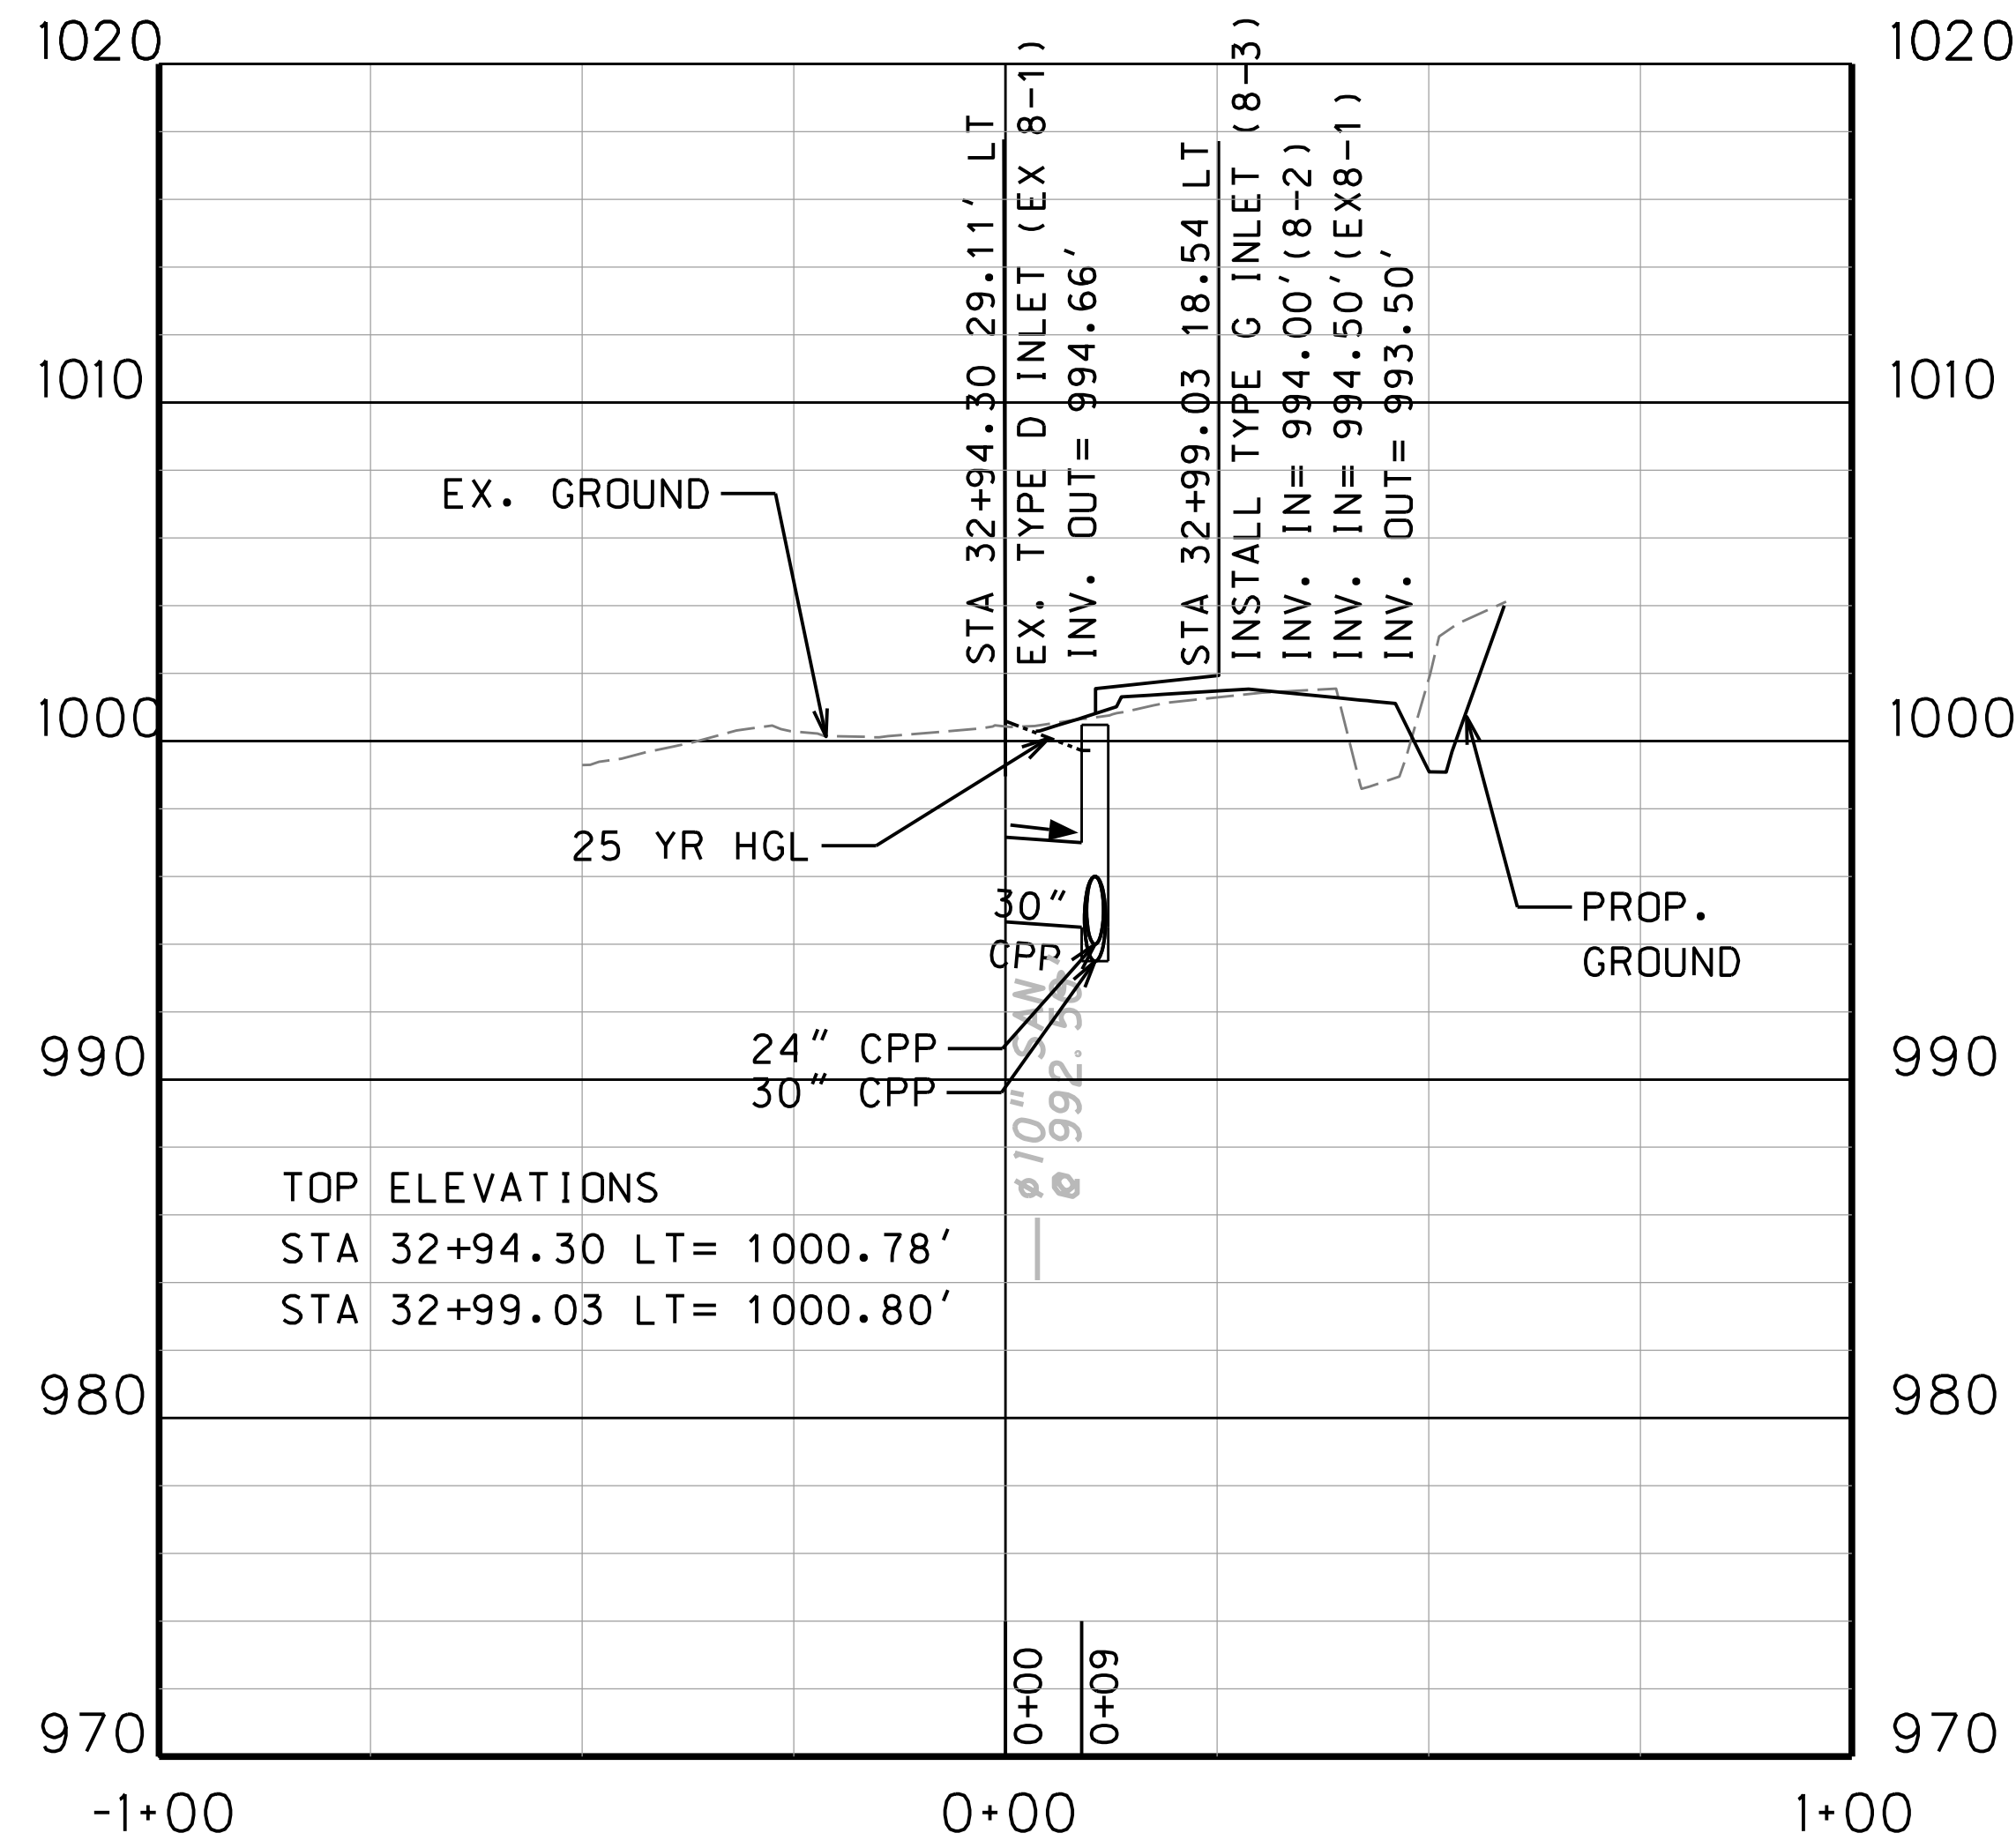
1020
1020
1010
1010
1000
1000
990
990
980
980
970
970

STA 32+94.30 29.11' LT
EX. TYPE D INLET (EX 8-1)
INV. OUT= 994.66'

STA 32+99.03 18.54 LT
INSTALL TYPE G INLET (8-3)
INV. IN= 994.00'(8-2)
INV. IN= 994.50'(EX8-1)
INV. OUT= 993.50'

EX. GROUND
25 YR HGL
30"
CPP
24" CPP
30" CPP
PROP. GROUND

ø10" SAN
ø992.50

TOP ELEVATIONS
STA 32+94.30 LT= 1000.78'
STA 32+99.03 LT= 1000.80'

0+00
0+09

-1+00
0+00
1+00